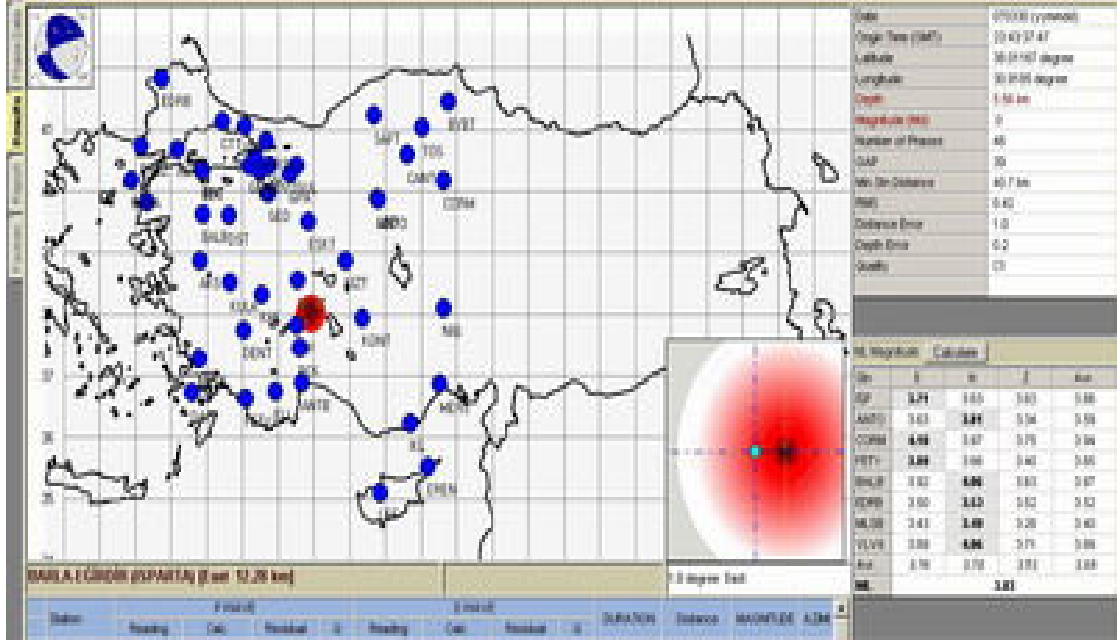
EDRB
CTT
GEO
BALB
AFS
DENT
ANTB
SAPT
TOS
CAMT
CORM
ESKT
NIG
YUNT
MERT
KS

Date	07/03/08 (yy/mm/dd)
Origin Time (GMT)	23:43:37.47
Latitude	38.01167 degree
Longitude	30.8105 degree
Depth	5.50 km
Magnitude (ML)	0
Number of Phases	46
GAP	39
Min Stn Distance	40.7 km
RMS	0.42
Distance Error	1.0
Depth Error	0.2
Quality	C1

ML Magnitude	Calculate

| Stn | E | N | Z | Ave |
|---|---|---|---|---|
| ISP | 3.71 | 3.63 | 3.63 | 3.66 |
| ANTO | 3.63 | 3.81 | 3.54 | 3.58 |
| CORM | 4.08 | 3.67 | 3.75 | 3.84 |
| FETY | 3.60 | 3.66 | 3.40 | 3.55 |
| BALB | 3.62 | 4.06 | 3.63 | 3.67 |
| EDRB | 3.60 | 3.53 | 3.52 | 3.52 |
| MUGB | 3.43 | 3.49 | 3.35 | 3.42 |
| VLVB | 3.88 | 4.06 | 3.71 | 3.88 |
| Ave | 3.76 | 3.70 | 3.61 | 3.68 |
| ML |  | 3.61 |  |  |

BARLA-EĞİRDİR (ISPARTA) [East 12.20 km]

1.0 degree Scl.

| Station | P (manuel) |  |  |  | S (manuel) |  |  |  | DURATION | Distance | MAGNITUDE | AZIM |
|---|---|---|---|---|---|---|---|---|---|---|---|---|
|  | Reading | Calc | Residual | W | Reading | Calc | Residual | W |  |  |  |  |